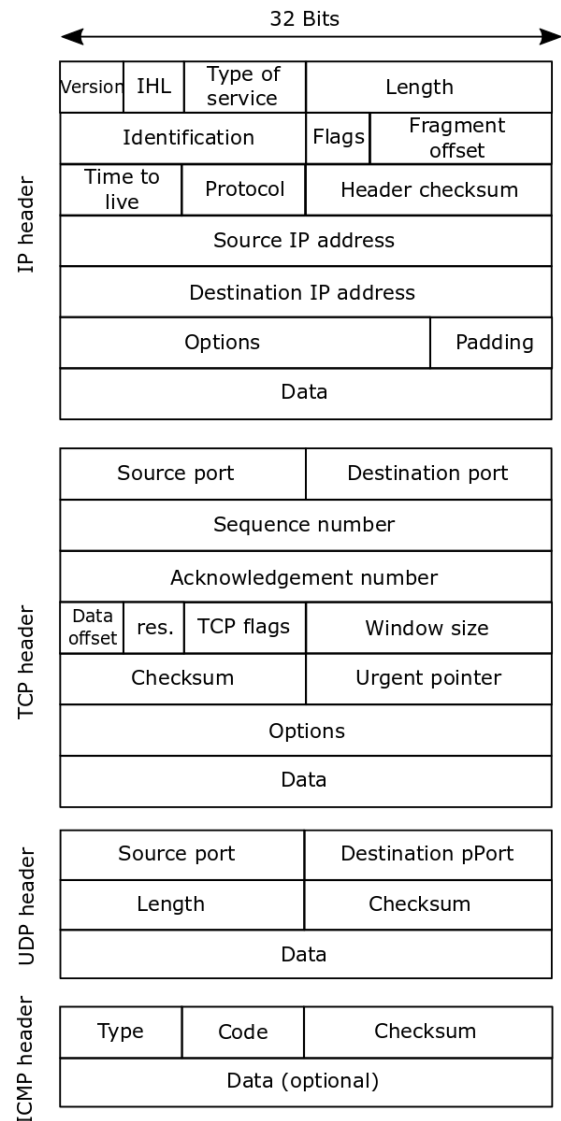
32 Bits

IP header

| Version | IHL | Type of service | Length | |
|---|---|---|---|---|
| Identification | | | Flags | Fragment offset |
| Time to live | Protocol | | Header checksum | |
| Source IP address | | | | |
| Destination IP address | | | | |
| Options | | | | Padding |
| Data | | | | |

TCP header

| Source port | | | Destination port |
|---|---|---|---|
| Sequence number | | | |
| Acknowledgement number | | | |
| Data offset | res. | TCP flags | Window size |
| Checksum | | | Urgent pointer |
| Options | | | |
| Data | | | |

UDP header

| Source port | Destination pPort |
|---|---|
| Length | Checksum |
| Data | |

ICMP header

| Type | Code | Checksum |
|---|---|---|
| Data (optional) | | |